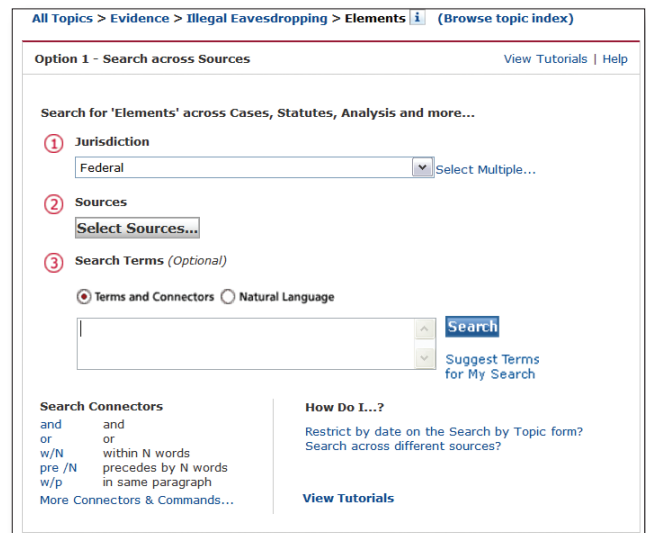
All Topics > Evidence > Illegal Eavesdropping > Elements i (Browse topic index)

Option 1 - Search across Sources

View Tutorials | Help

Search for 'Elements' across Cases, Statutes, Analysis and more...

1 Jurisdiction

Federal

Select Multiple...

2 Sources

Select Sources...

3 Search Terms (Optional)

Terms and Connectors Natural Language

Search

Suggest Terms for My Search

Search Connectors

| | |
|---|---|
| and | and |
| or | or |
| w/N | within N words |
| pre /N | precedes by N words |
| w/p | in same paragraph |

More Connectors & Commands...

How Do I...?

Restrict by date on the Search by Topic form?
Search across different sources?

View Tutorials